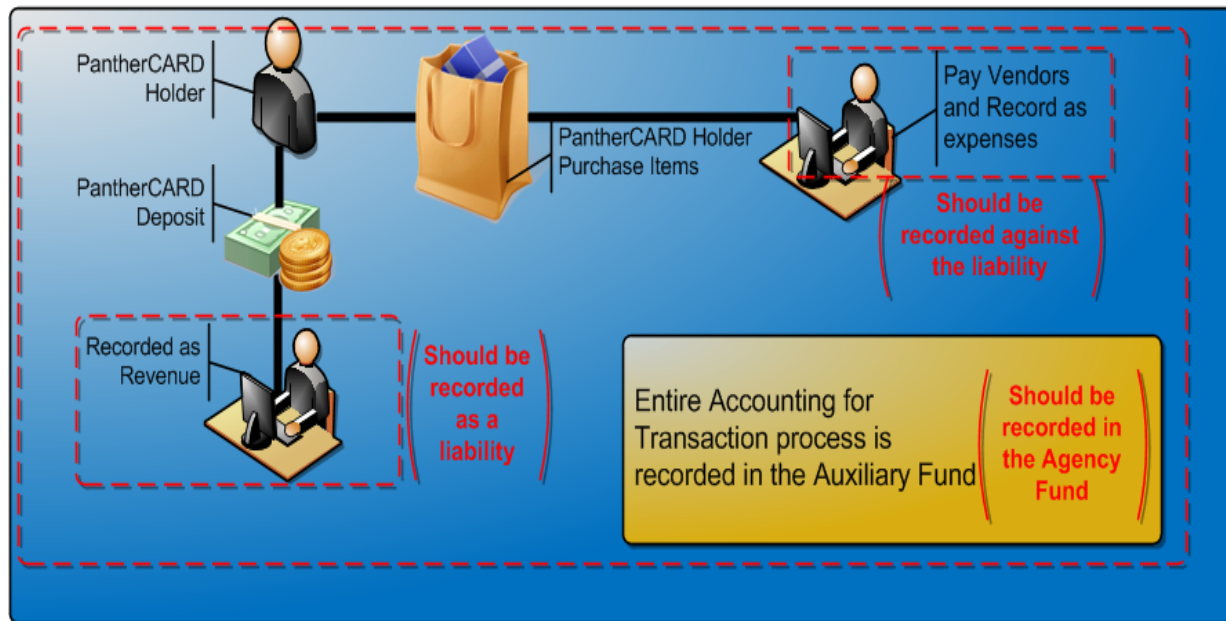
PantherCARD Holder

PantherCARD Holder Purchase Items

Pay Vendors and Record as expenses

Should be recorded against the liability

PantherCARD Deposit

Recorded as Revenue

Should be recorded as a liability

Entire Accounting for Transaction process is recorded in the Auxiliary Fund

Should be recorded in the Agency Fund